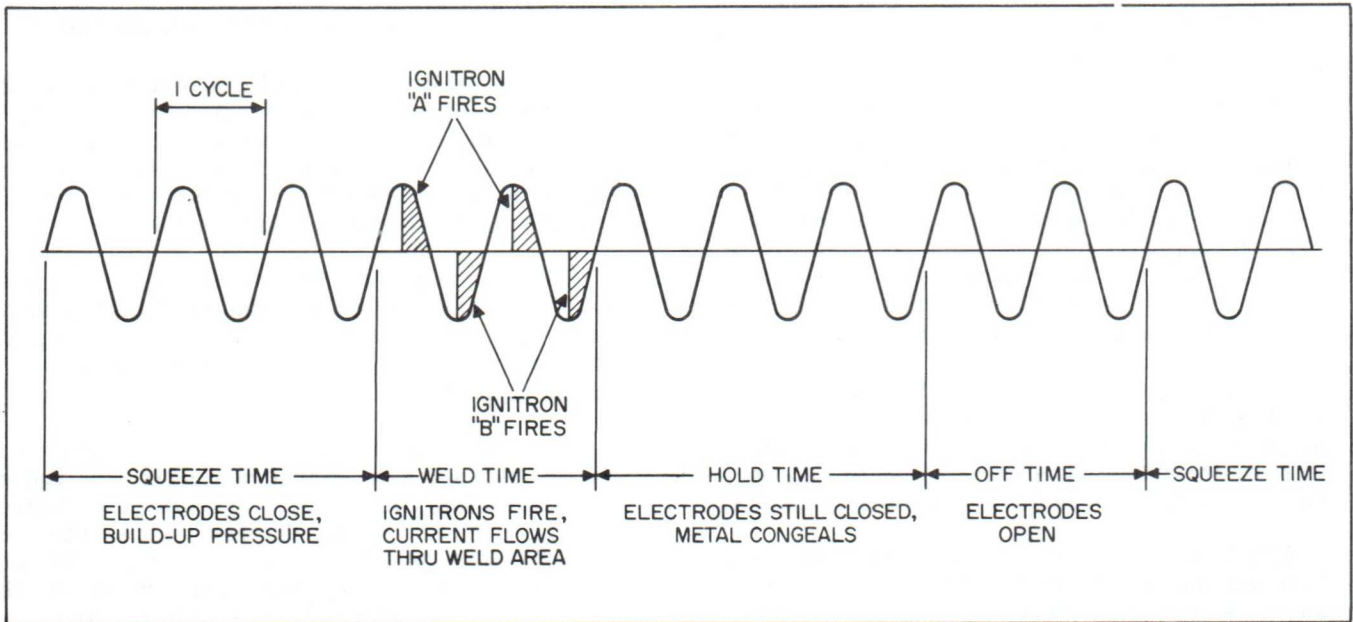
I CYCLE

IGNITRON "A" FIRES

IGNITRON "B" FIRES

SQUEEZE TIME
ELECTRODES CLOSE, BUILD-UP PRESSURE

WELD TIME
IGNITRONS FIRE, CURRENT FLOWS THRU WELD AREA

HOLD TIME
ELECTRODES STILL CLOSED, METAL CONGEALS

OFF TIME
ELECTRODES OPEN

SQUEEZE TIME